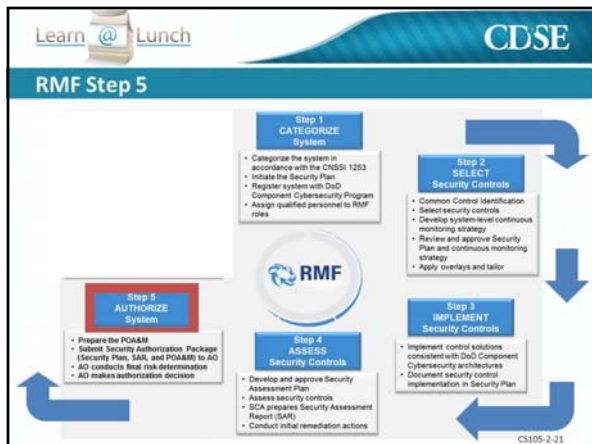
Learn @ Lunch

CDSE

RMF Step 5

Step 1
CATEGORIZE
System

- Categorize the system in accordance with the CNSSI 1253
- Initiate the Security Plan
- Register system with DoD Component Cybersecurity Program
- Assign qualified personnel to RMF roles

Step 2
SELECT
Security Controls

- Common Control Identification
- Select security controls
- Develop system-level continuous monitoring strategy
- Review and approve Security Plan and continuous monitoring strategy
- Apply overlays and tailor

RMF

Step 3
IMPLEMENT
Security Controls

- Implement control solutions consistent with DoD Component Cybersecurity architectures
- Document security control implementation in Security Plan

Step 4
ASSESS
Security Controls

- Develop and approve Security Assessment Plan
- Assess security controls
- SCA prepares Security Assessment Report (SAR)
- Conduct initial remediation actions

Step 5
AUTHORIZE
System

- Prepare the POA&M
- Submit Security Authorization Package (Security Plan, SAR, and POA&M) to AO
- AO conducts final risk determination
- AO makes authorization decision

CS105-2-21